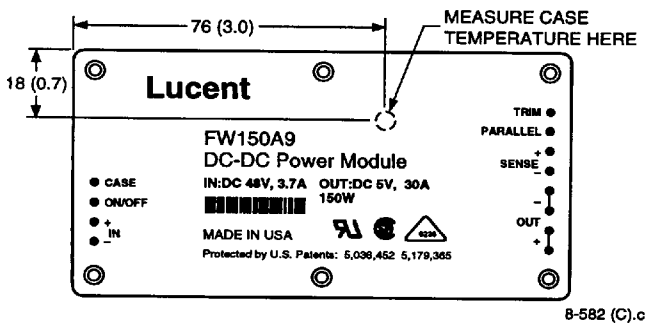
76 (3.0)

MEASURE CASE TEMPERATURE HERE

18 (0.7)

Lucent

TRIM

PARALLEL

+ SENSE −

FW150A9

DC-DC Power Module

CASE

ON/OFF

+ IN −

IN:DC 48V, 3.7A OUT:DC 5V, 30A 150W

−

OUT

+

MADE IN USA

Protected by U.S. Patents: 5,036,452 5,179,365

8-582 (C).c